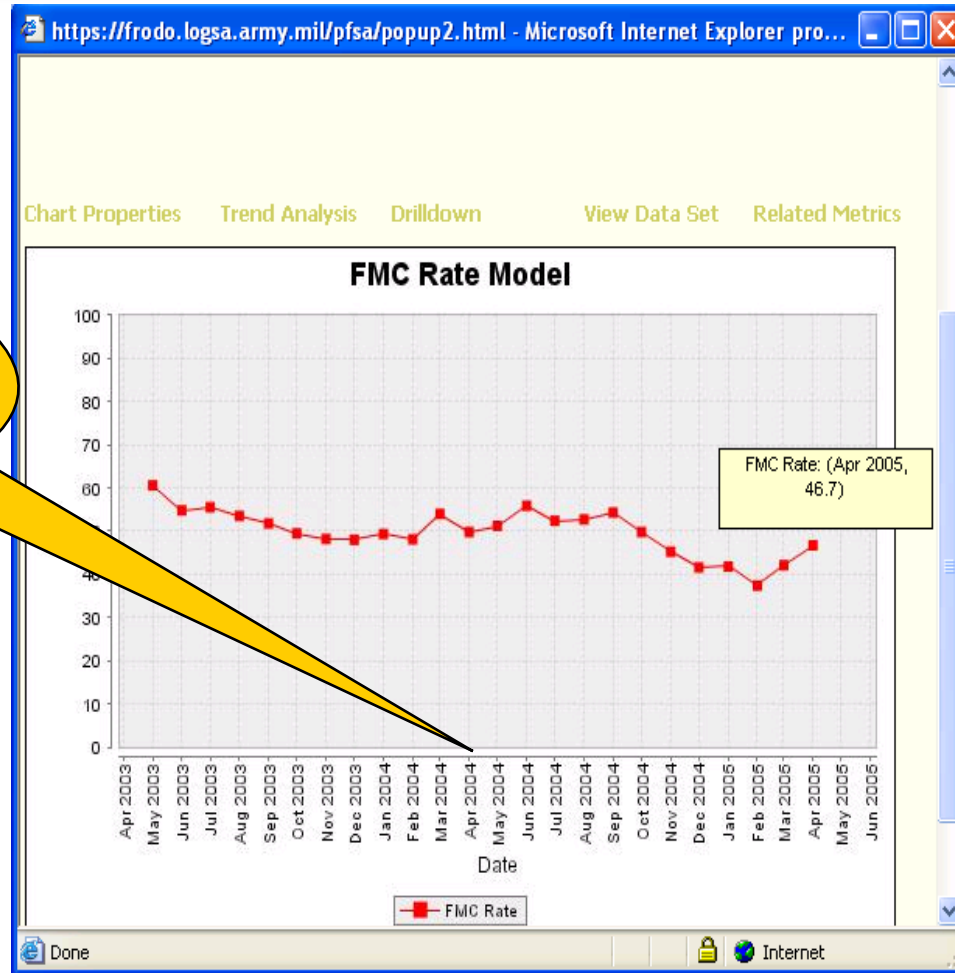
https://frodo.logsa.army.mil/pfsa/popup2.html - Microsoft Internet Explorer pro...

Chart Properties Trend Analysis Drilldown View Data Set Related Metrics

FMC Rate Model

100
90
80
70
60
40
30
20
10
0

FMC Rate: (Apr 2005, 46.7)

Apr 2003
May 2003
Jun 2003
Jul 2003
Aug 2003
Sep 2003
Oct 2003
Nov 2003
Dec 2003
Jan 2004
Feb 2004
Mar 2004
Apr 2004
May 2004
Jun 2004
Jul 2004
Aug 2004
Sep 2004
Oct 2004
Nov 2004
Dec 2004
Jan 2005
Feb 2005
Mar 2005
Apr 2005
May 2005
Jun 2005

Date

FMC Rate

Done

Internet